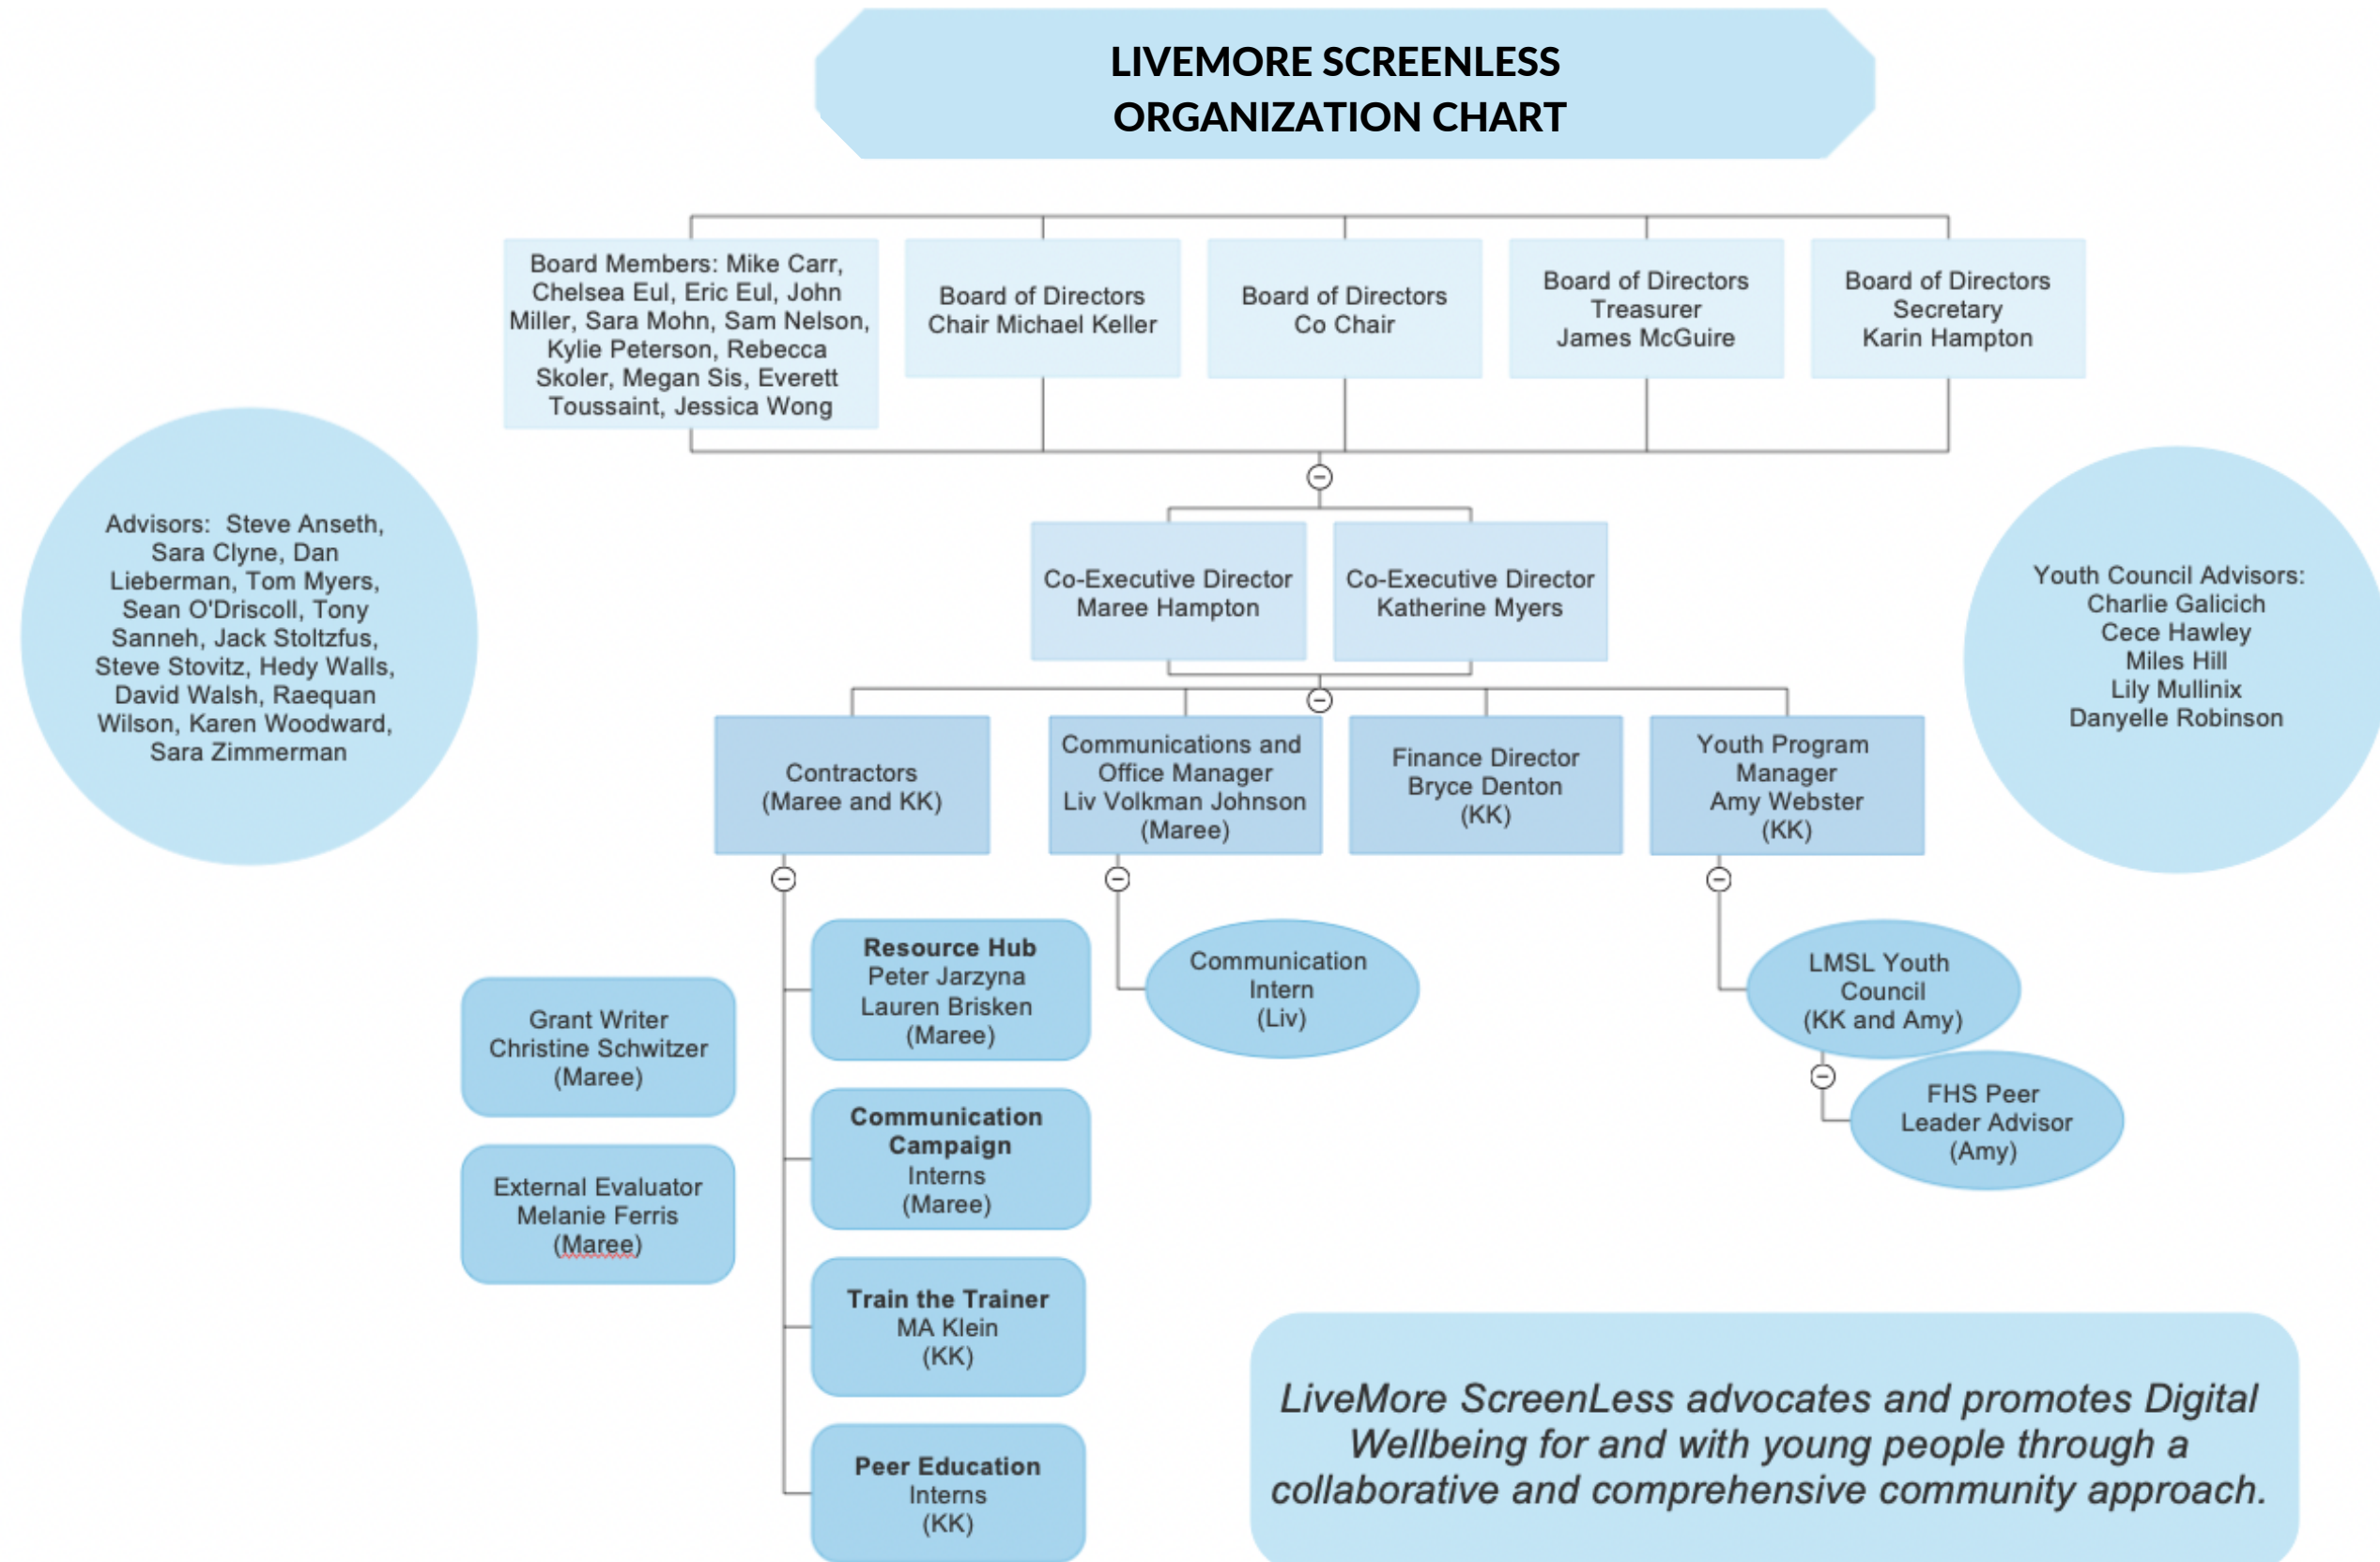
LIVEMORE SCREENLESS ORGANIZATION CHART

Board Members: Mike Carr, Chelsea Eul, Eric Eul, John Miller, Sara Mohn, Sam Nelson, Kylie Peterson, Rebecca Skoler, Megan Sis, Everett Toussaint, Jessica Wong

Board of Directors Chair Michael Keller

Board of Directors Co Chair

Board of Directors Treasurer James McGuire

Board of Directors Secretary Karin Hampton

Advisors: Steve Anseth, Sara Clyne, Dan Lieberman, Tom Myers, Sean O'Driscoll, Tony Sanneh, Jack Stoltzfus, Steve Stovitz, Hedy Walls, David Walsh, Raequan Wilson, Karen Woodward, Sara Zimmerman

Co-Executive Director Maree Hampton

Co-Executive Director Katherine Myers

Youth Council Advisors: Charlie Galicich Cece Hawley Miles Hill Lily Mullinix Danyelle Robinson

Contractors (Maree and KK)

Communications and Office Manager Liv Volkman Johnson (Maree)

Finance Director Bryce Denton (KK)

Youth Program Manager Amy Webster (KK)

Grant Writer Christine Schwitzer (Maree)

External Evaluator Melanie Ferris (Maree)

Resource Hub Peter Jarzyna Lauren Brisken (Maree)

Communication Campaign Interns (Maree)

Train the Trainer MA Klein (KK)

Peer Education Interns (KK)

Communication Intern (Liv)

LMSL Youth Council (KK and Amy)

FHS Peer Leader Advisor (Amy)

LiveMore ScreenLess advocates and promotes Digital Wellbeing for and with young people through a collaborative and comprehensive community approach.